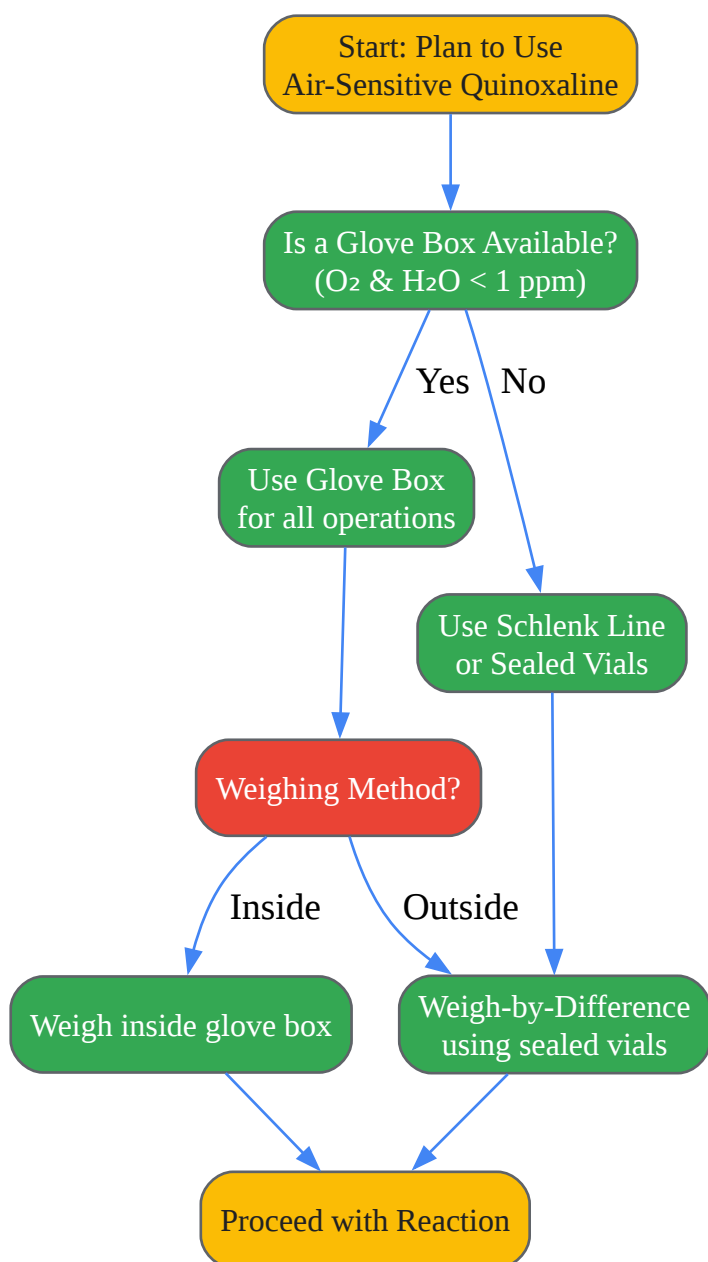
Start: Plan to Use Air-Sensitive Quinoxaline

Is a Glove Box Available? ($O_2$ & $H_2O$ < 1 ppm)

Yes

No

Use Glove Box for all operations

Use Schlenk Line or Sealed Vials

Weighing Method?

Inside

Outside

Weigh inside glove box

Weigh-by-Difference using sealed vials

Proceed with Reaction